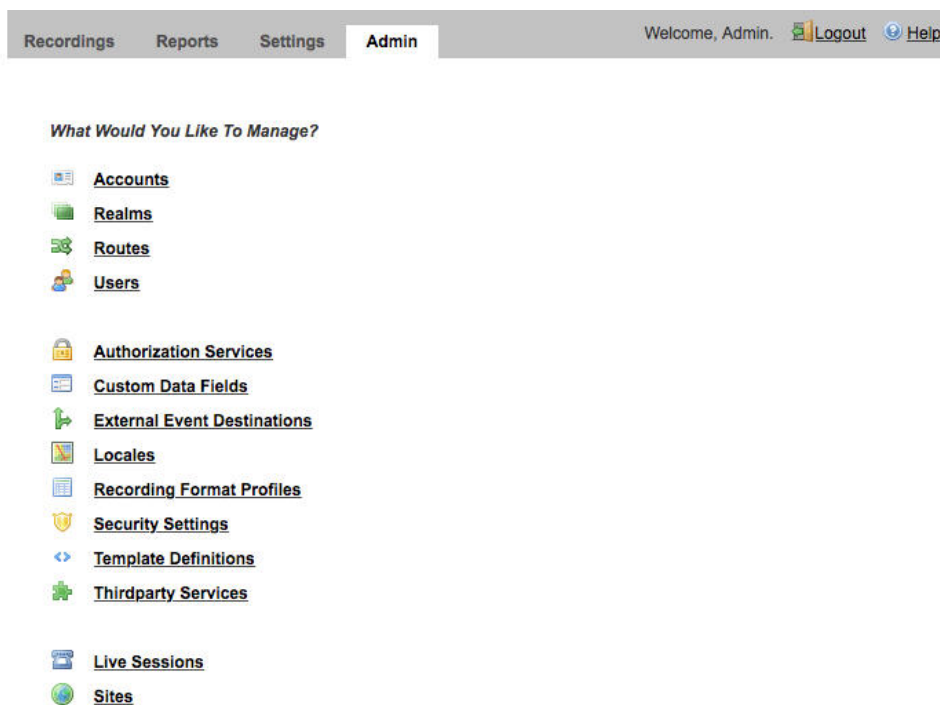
Recordings Reports Settings Admin

Welcome, Admin. Logout Help

What Would You Like To Manage?

Accounts
Realms
Routes
Users

Authorization Services
Custom Data Fields
External Event Destinations
Locales
Recording Format Profiles
Security Settings
Template Definitions
Thirdparty Services

Live Sessions
Sites